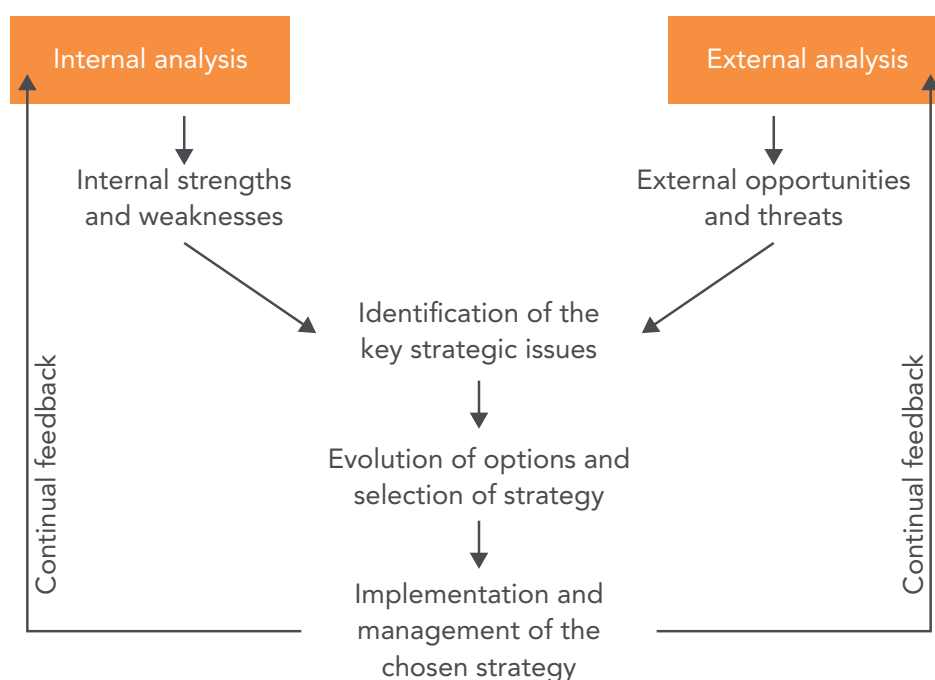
Internal analysis

External analysis

Internal strengths and weaknesses

External opportunities and threats

Identification of the key strategic issues

Evolution of options and selection of strategy

Implementation and management of the chosen strategy

Continual feedback

Continual feedback